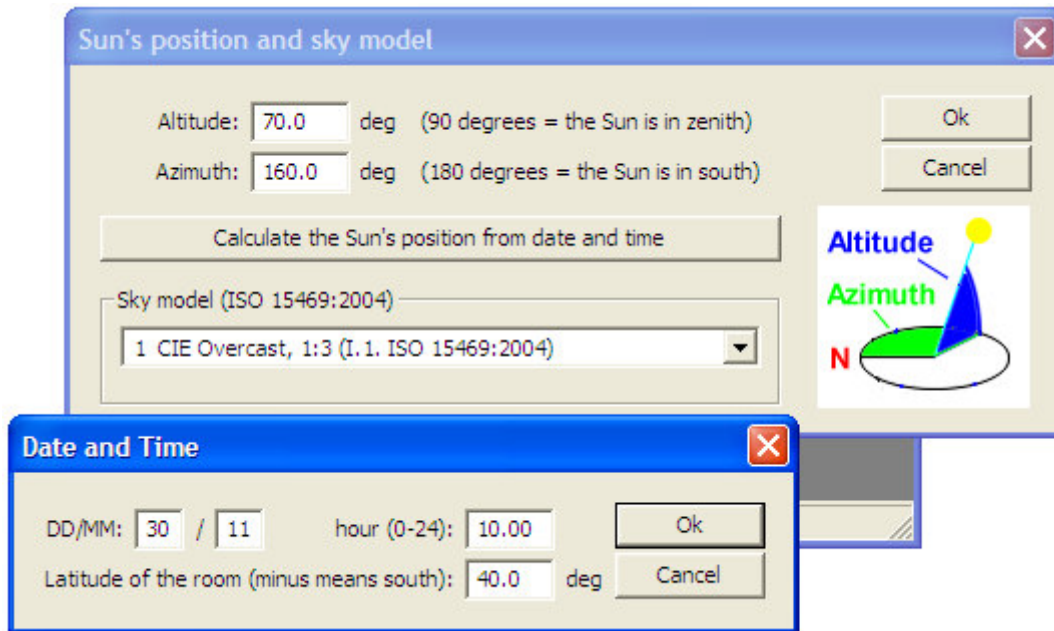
Sun's position and sky model

Altitude: 70.0 deg (90 degrees = the Sun is in zenith)

Azimuth: 160.0 deg (180 degrees = the Sun is in south)

Ok

Cancel

Calculate the Sun's position from date and time

Altitude

Azimuth

N

Sky model (ISO 15469:2004)

1 CIE Overcast, 1:3 (I.1. ISO 15469:2004)

Date and Time

DD/MM: 30 / 11 hour (0-24): 10.00

Ok

Latitude of the room (minus means south): 40.0 deg

Cancel